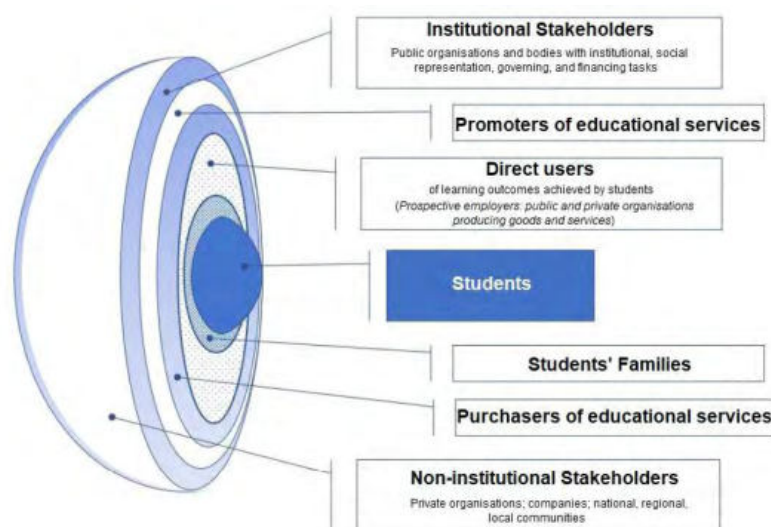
Institutional Stakeholders
Public organisations and bodies with institutional, social representation, governing, and financing tasks

Promoters of educational services

Direct users
of learning outcomes achieved by students
(Prospective employers: public and private organisations producing goods and services)

Students

Students' Families

Purchasers of educational services

Non-institutional Stakeholders
Private organisations; companies; national, regional, local communities